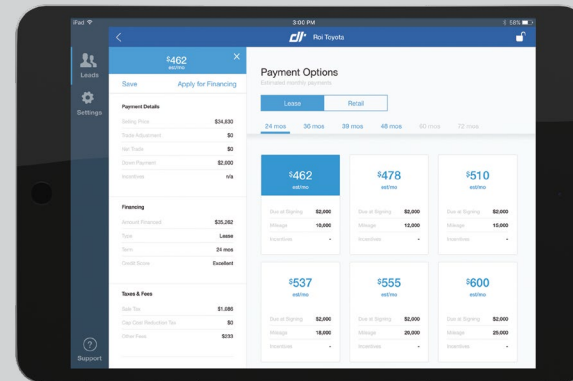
iPad
3:00 PM
58%
Roi Toyota

Leads
Settings
Support

$462
est/mo
Save
Apply for Financing

Payment Details
Selling Price $34,830
Trade Adjustment $0
Net Trade $0
Down Payment $2,000
Incentives n/a

Financing
Amount Financed $35,262
Type Lease
Term 24 mos
Credit Score Excellent

Taxes & Fees
Sale Tax $1,686
Cap Cost Reduction Tax $0
Other Fees $233

Payment Options
Estimated monthly payments
Lease
Retail
24 mos
36 mos
39 mos
48 mos
60 mos
72 mos

$462
est/mo
Due at Signing $2,000
Mileage 10,000
Incentives -

$478
est/mo
Due at Signing $2,000
Mileage 12,000
Incentives -

$510
est/mo
Due at Signing $2,000
Mileage 15,000
Incentives -

$537
est/mo
Due at Signing $2,000
Mileage 18,000
Incentives -

$555
est/mo
Due at Signing $2,000
Mileage 20,000
Incentives -

$600
est/mo
Due at Signing $2,000
Mileage 25,000
Incentives -